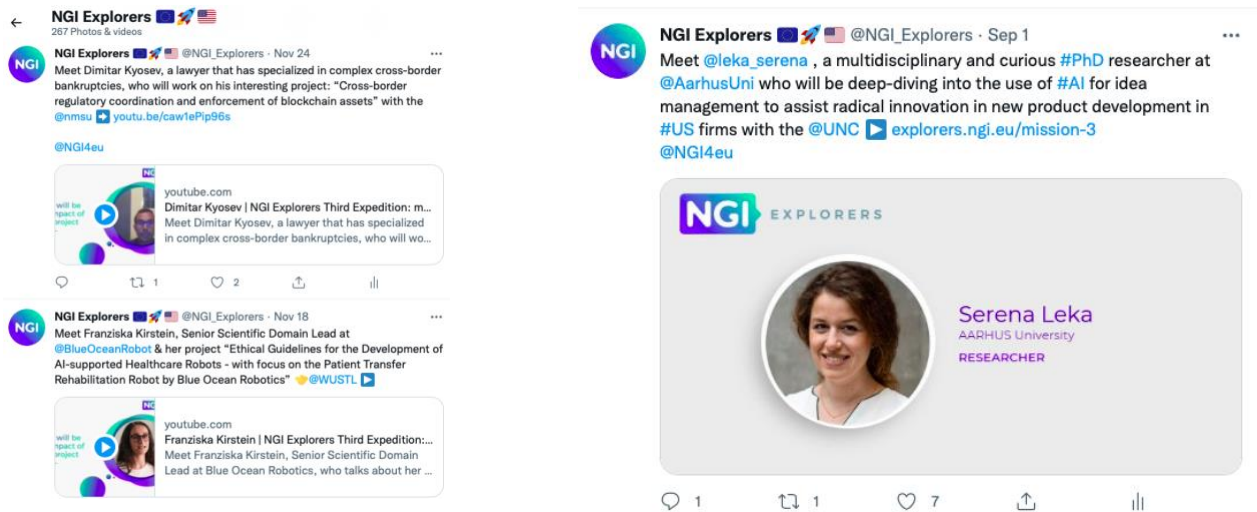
←

NGI Explorers 🇪🇺🚀🇺🇸
267 Photos & videos

NGI

NGI Explorers 🇪🇺🚀🇺🇸 @NGI_Explorers · Nov 24
Meet Dimitar Kyosev, a lawyer that has specialized in complex cross-border bankruptcies, who will work on his interesting project: "Cross-border regulatory coordination and enforcement of blockchain assets" with the @nmsu ➡️ youtu.be/caw1ePip96s

@NGI4eu

will be
mpact of
project

youtube.com
Dimitar Kyosev | NGI Explorers Third Expedition: m...
Meet Dimitar Kyosev, a lawyer that has specialized in complex cross-border bankruptcies, who will wo...

1 2

NGI

NGI Explorers 🇪🇺🚀🇺🇸 @NGI_Explorers · Nov 18
Meet Franziska Kirstein, Senior Scientific Domain Lead at @BlueOceanRobot & her project "Ethical Guidelines for the Development of AI-supported Healthcare Robots - with focus on the Patient Transfer Rehabilitation Robot by Blue Ocean Robotics" 👉@WUSTL ▶️

will be
mpact of
project

youtube.com
Franziska Kirstein | NGI Explorers Third Expedition:...
Meet Franziska Kirstein, Senior Scientific Domain Lead at Blue Ocean Robotics, who talks about her ...

NGI

NGI Explorers 🇪🇺🚀🇺🇸 @NGI_Explorers · Sep 1
Meet @leka_serena , a multidisciplinary and curious #PhD researcher at @AarhusUni who will be deep-diving into the use of #AI for idea management to assist radical innovation in new product development in #US firms with the @UNC ▶️ explorers.ngi.eu/mission-3
@NGI4eu

NGI EXPLORERS

Serena Leka
AARHUS University
RESEARCHER

1 1 7